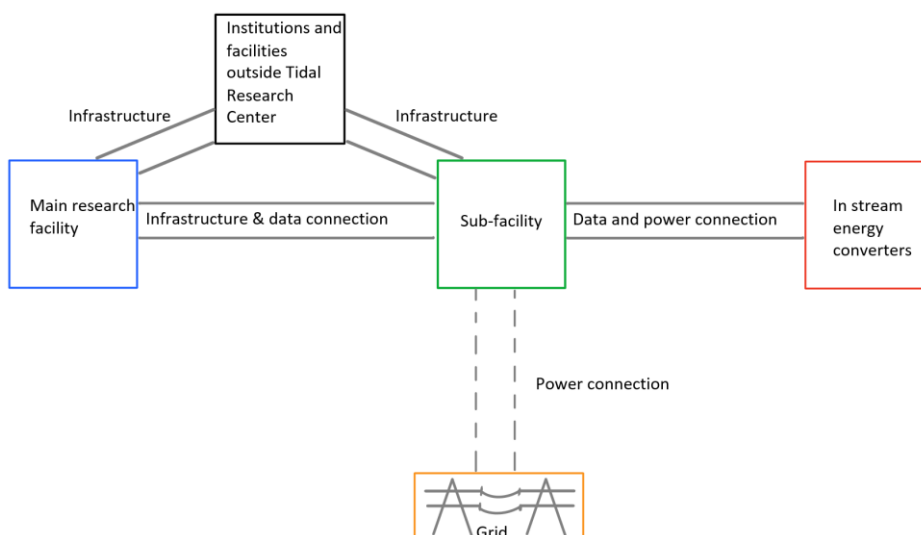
Institutions and facilities outside Tidal Research Center

Infrastructure

Infrastructure

Main research facility

Infrastructure & data connection

Sub-facility

Data and power connection

In stream energy converters

Power connection

Grid